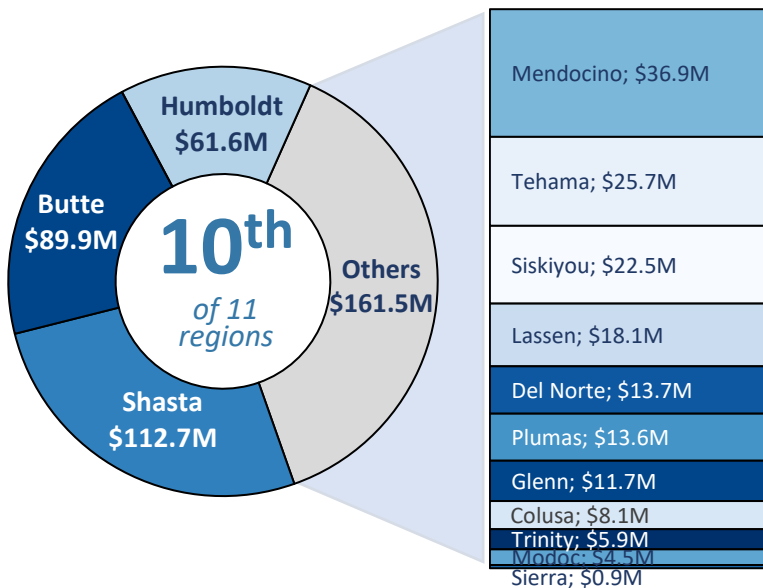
Humboldt
$61.6M

Butte
$89.9M

10th
of 11
regions

Others
$161.5M

Shasta
$112.7M

Mendocino; $36.9M

Tehama; $25.7M

Siskiyou; $22.5M

Lassen; $18.1M

Del Norte; $13.7M

Plumas; $13.6M

Glenn; $11.7M

Colusa; $8.1M

Trinity; $5.9M

Modoc; $4.5M

Sierra; $0.9M